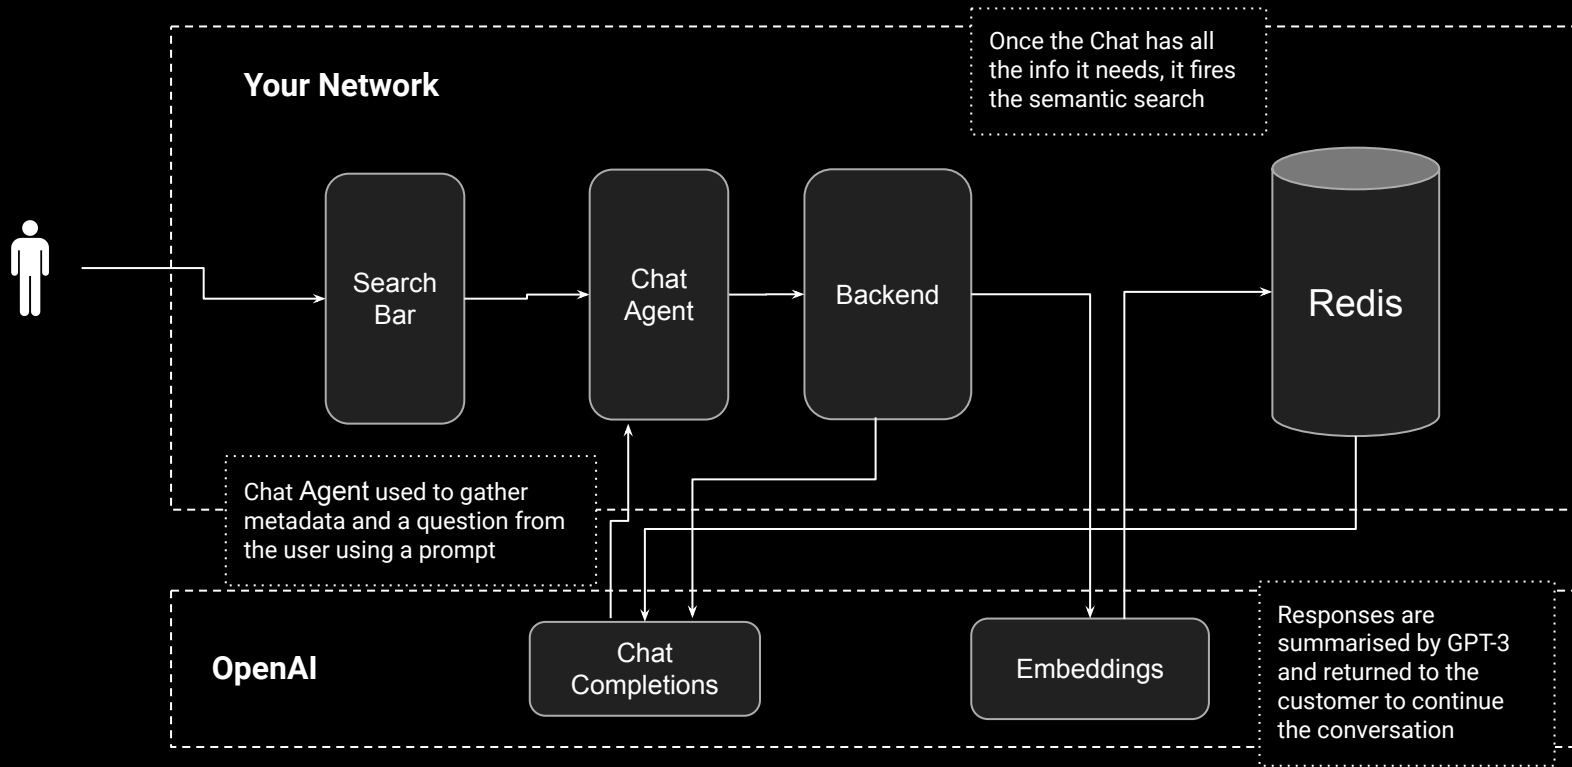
Your Network

Once the Chat has all the info it needs, it fires the semantic search

Search Bar

Chat Agent

Backend

Redis

Chat Agent used to gather metadata and a question from the user using a prompt

OpenAI

Chat Completions

Embeddings

Responses are summarised by GPT-3 and returned to the customer to continue the conversation